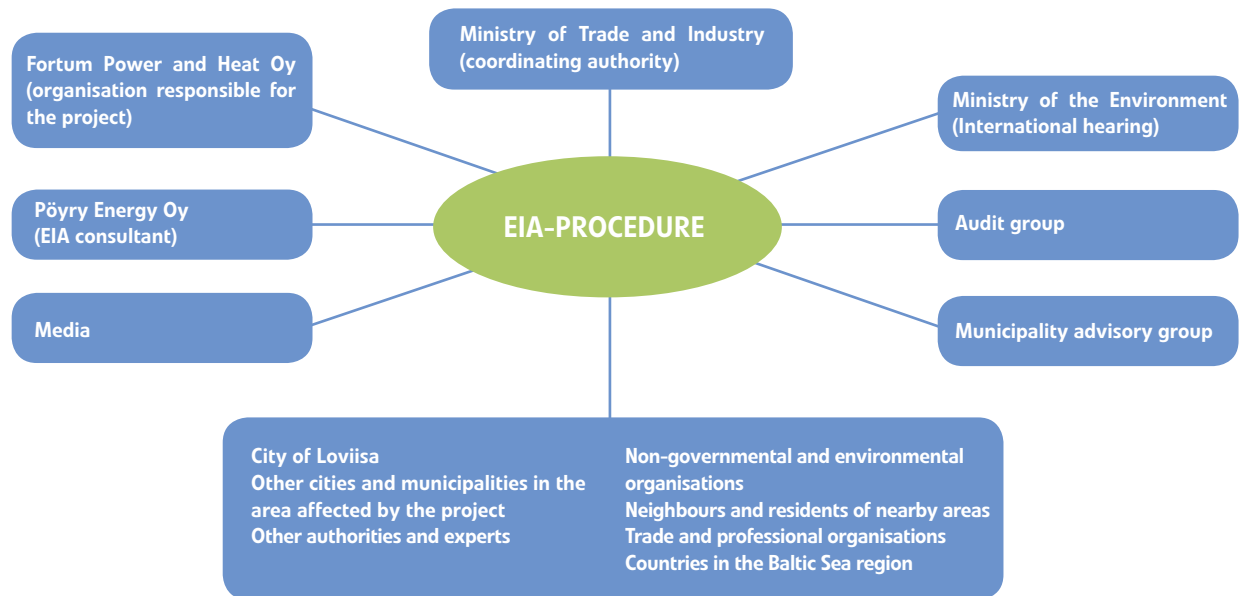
Ministry of Trade and Industry
(coordinating authority)

Fortum Power and Heat Oy
(organisation responsible for the project)

Ministry of the Environment
(International hearing)

Pöyry Energy Oy
(EIA consultant)

EIA-PROCEDURE

Audit group

Media

Municipality advisory group

City of Loviisa
Other cities and municipalities in the area affected by the project
Other authorities and experts

Non-governmental and environmental organisations
Neighbours and residents of nearby areas
Trade and professional organisations
Countries in the Baltic Sea region